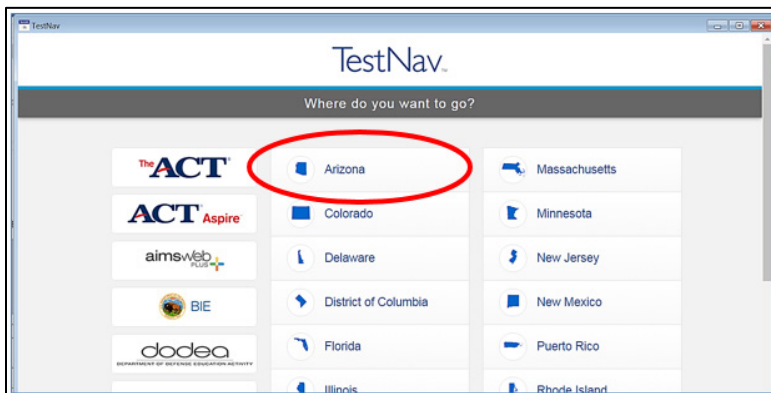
TestNav

TestNav

Where do you want to go?

The ACT

ACT Aspire

aimsweb PLUS

BIE

dodea
DEPARTMENT OF DEFENSE EDUCATION ACTIVITY

Arizona

Colorado

Delaware

District of Columbia

Florida

Illinois

Massachusetts

Minnesota

New Jersey

New Mexico

Puerto Rico

Rhode Island